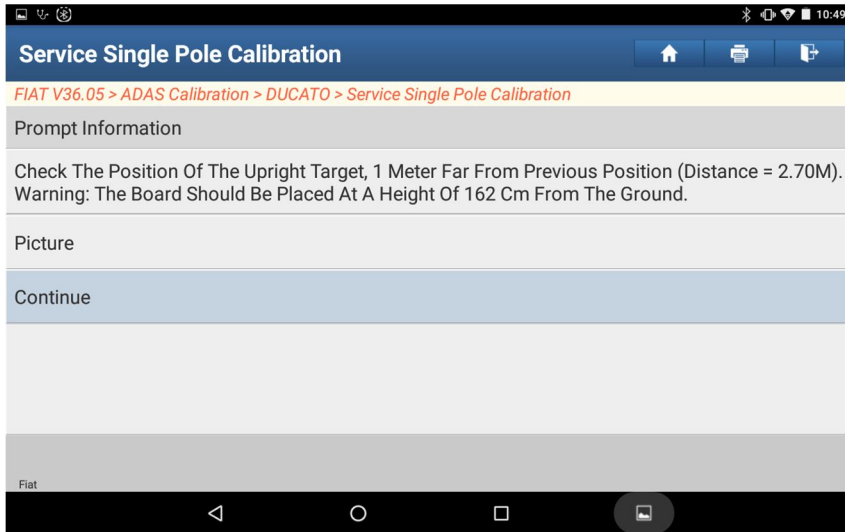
10:49

Service Single Pole Calibration

FIAT V36.05 > ADAS Calibration > DUCATO > Service Single Pole Calibration

Prompt Information

Check The Position Of The Upright Target, 1 Meter Far From Previous Position (Distance = 2.70M). Warning: The Board Should Be Placed At A Height Of 162 Cm From The Ground.

Picture

Continue

Fiat